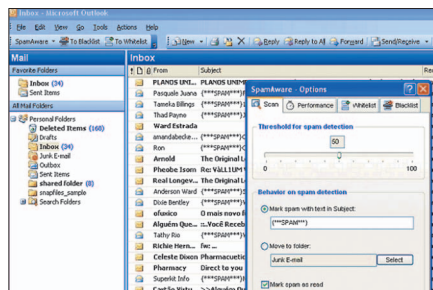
Inbox - Microsoft Outlook

File Edit View Go Tools Actions Help

SpamAware ▾ To Blacklist To Whitelist New ▾ Reply Reply to All Forward Send/Receive ▾

Mail

Favorite Folders

Inbox (34)
Sent Items

All Mail Folders

Personal Folders
Deleted Items (168)
Drafts
Inbox (34)
Junk E-mail
Outbox
Sent Items
shared folder (8)
smapfiles_sample
Search Folders

Inbox

From | Subject
PLANOS UNIM... | PLANOS UNIM
Pasquale Juana | (***SPAM***)
Tameka Billings | (***SPAM***)
Thad Payne | (***SPAM***)
Ward Estrada |
amandabeche... | (***SPAM***)
Ron | (***SPAM***)
Arnold | The Original L
Phoebe Isom | Re: VäLLIUM
Read Longev... | The Original L
Anderson Ward | (***SPAM***)
Dixie Bentley | (***SPAM***)
ofuxico | O mais novo f
Alguém Que... | ..Você Receb
Tathy Rio | (***SPAM***)
Richie Hern... | fw: ...
Celeste Dixon | Pharmaceutic
Pharmacy | Direct to you
Superkit Info | (***SPAM***)
Cynthia Virtu | ...Alguém Q

SpamAware - Options

Scan | Performance | Whitelist | Blacklist

Threshold for spam detection

50

0 | 100

Behavior on spam detection

Mark spam with text in Subject:
(***SPAM***)

Move to folder:
Junk E-mail | Select

Mark spam as read